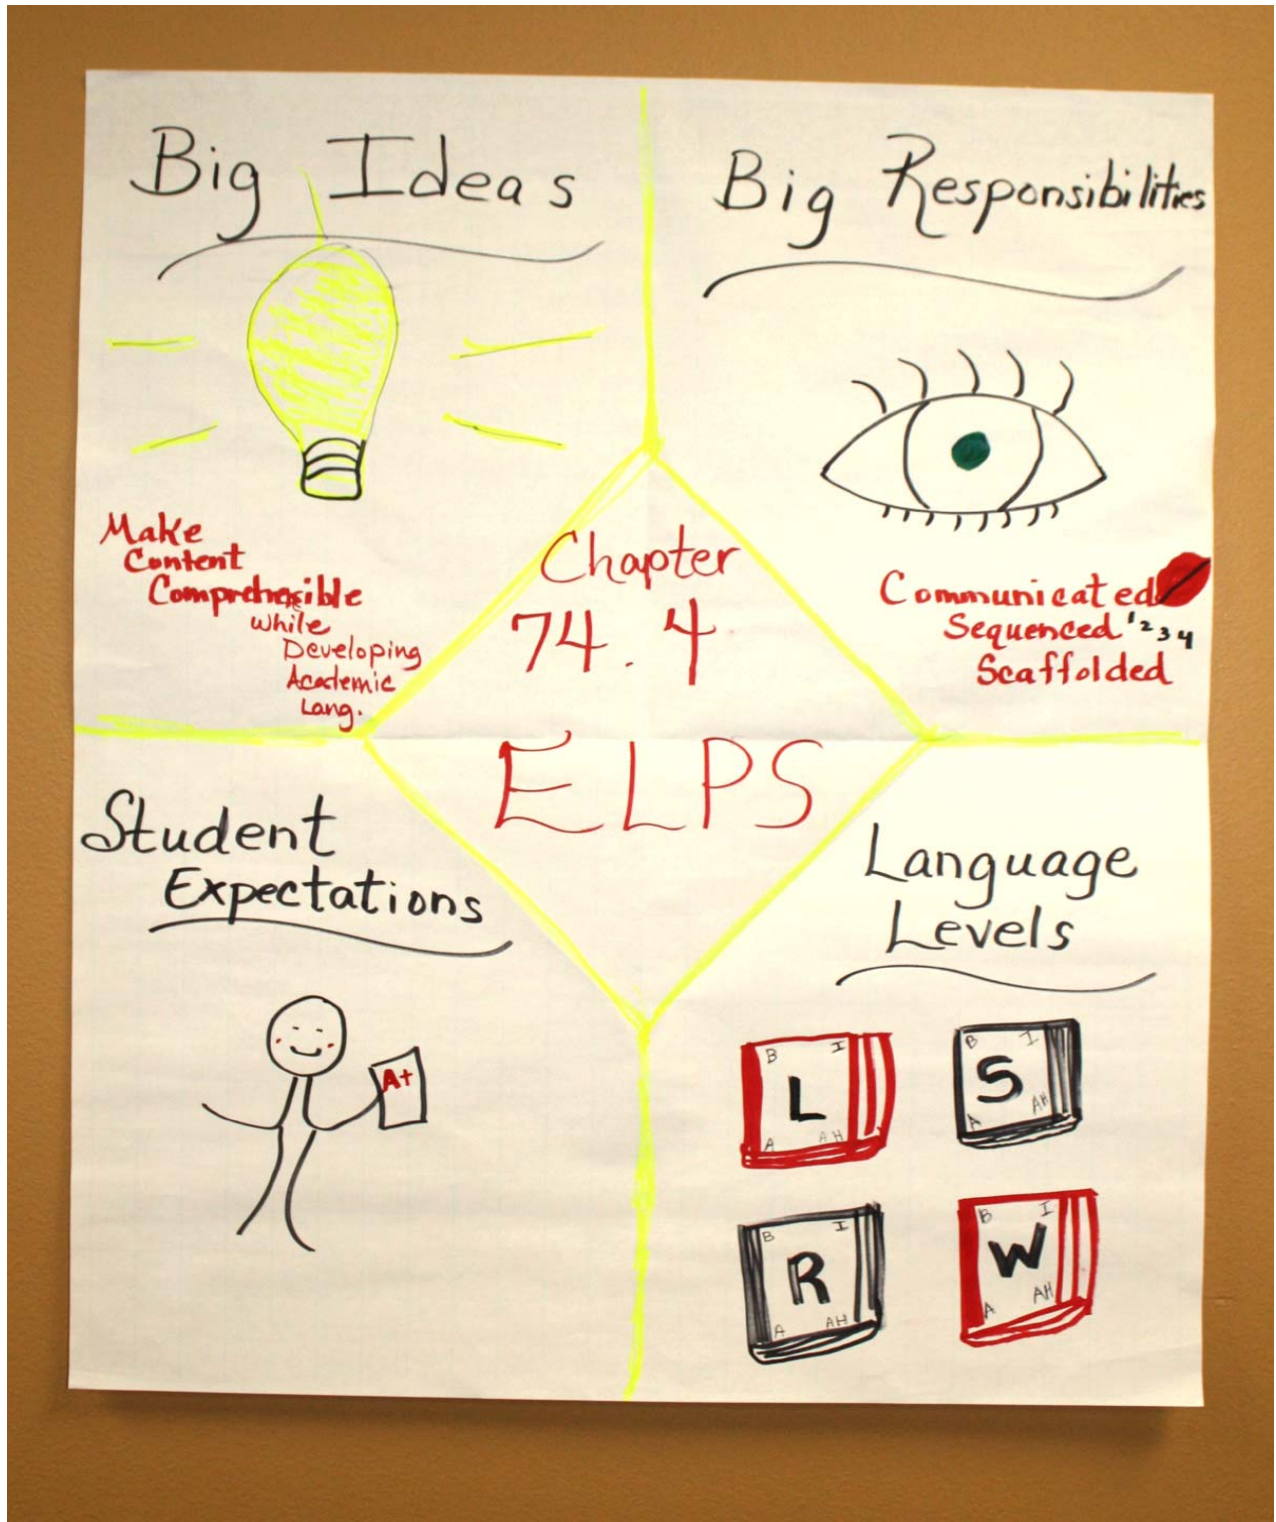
Big Ideas

Big Responsibilities

Make Content Comprehensible while Developing Academic Lang.

Chapter 74.4

ELPS

Communicated
Sequenced $^{1\,2\,3\,4}$
Scaffolded

Student Expectations

A+

Language Levels

B I L A AH

B I S A AH

B I R A AH

B I W A AH